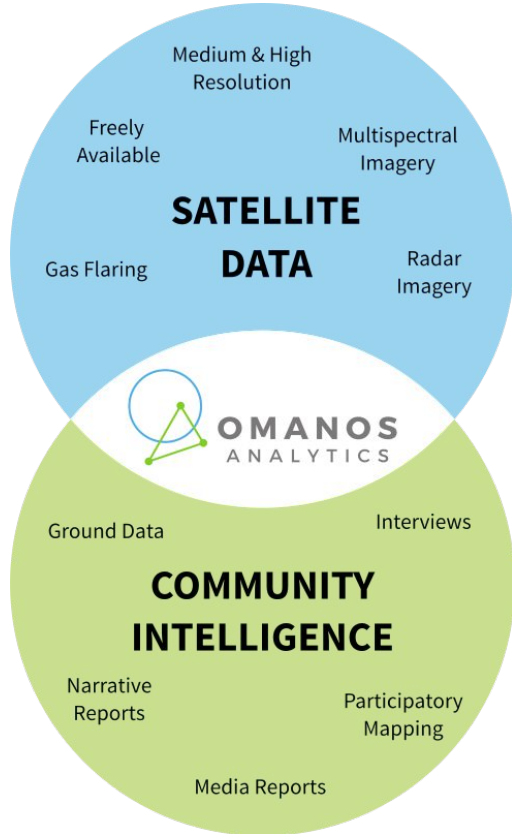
Medium & High Resolution

Freely Available

Multispectral Imagery

SATELLITE DATA

Gas Flaring

Radar Imagery

OMANOS ANALYTICS

Ground Data

Interviews

COMMUNITY INTELLIGENCE

Narrative Reports

Participatory Mapping

Media Reports